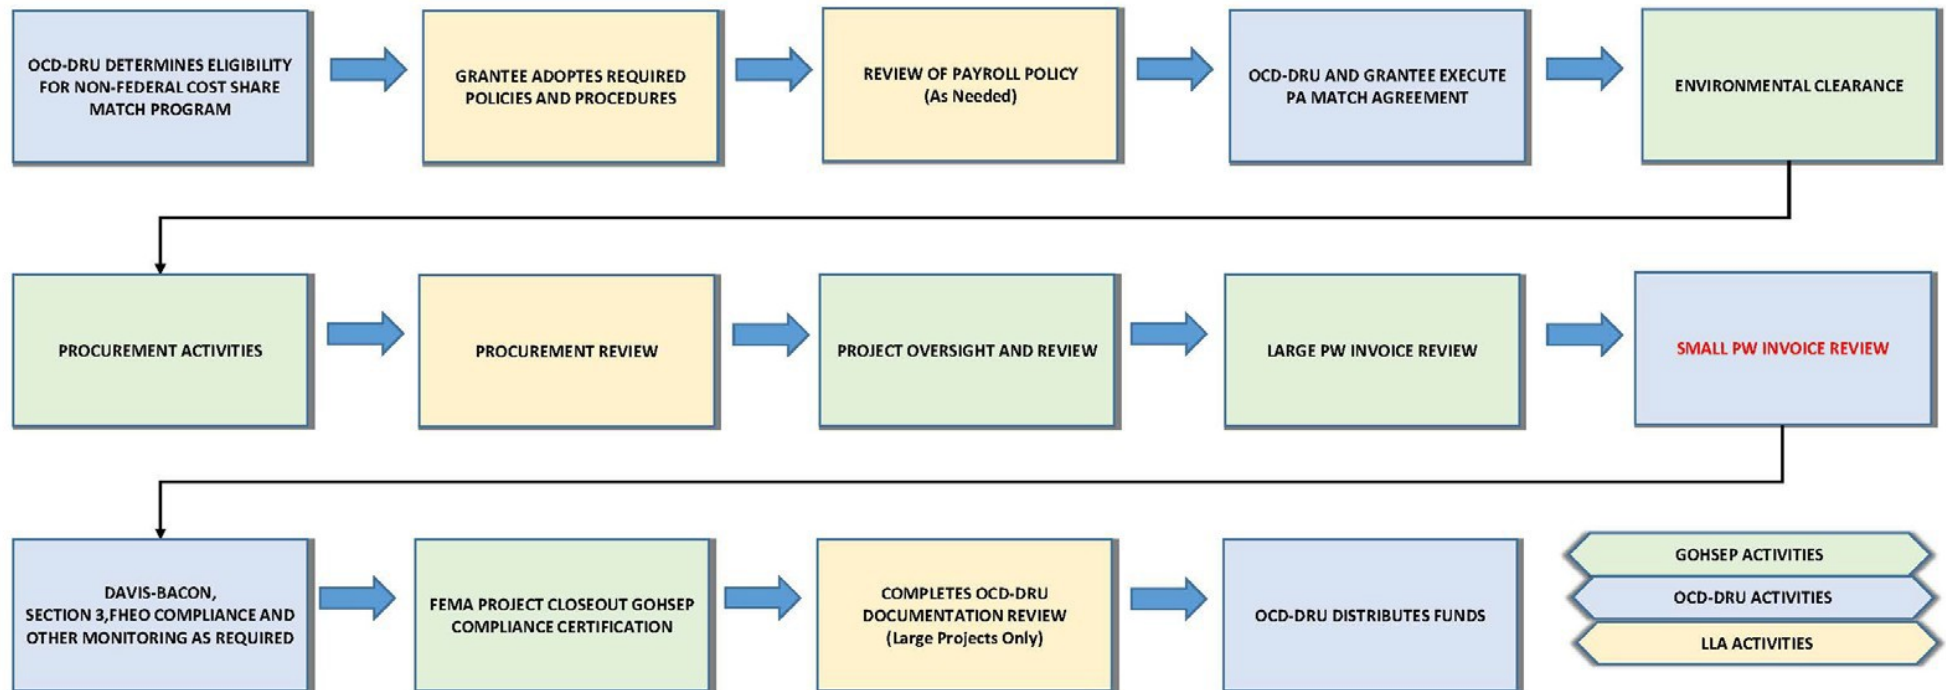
OCD-DRU DETERMINES ELIGIBILITY FOR NON-FEDERAL COST SHARE MATCH PROGRAM

GRANTEE ADOPTES REQUIRED POLICIES AND PROCEDURES

REVIEW OF PAYROLL POLICY (As Needed)

OCD-DRU AND GRANTEE EXECUTE PA MATCH AGREEMENT

ENVIRONMENTAL CLEARANCE

PROCUREMENT ACTIVITIES

PROCUREMENT REVIEW

PROJECT OVERSIGHT AND REVIEW

LARGE PW INVOICE REVIEW

SMALL PW INVOICE REVIEW

DAVIS-BACON, SECTION 3,FHEO COMPLIANCE AND OTHER MONITORING AS REQUIRED

FEMA PROJECT CLOSEOUT GOHSEP COMPLIANCE CERTIFICATION

COMPLETES OCD-DRU DOCUMENTATION REVIEW (Large Projects Only)

OCD-DRU DISTRIBUTES FUNDS

GOHSEP ACTIVITIES

OCD-DRU ACTIVITIES

LLA ACTIVITIES